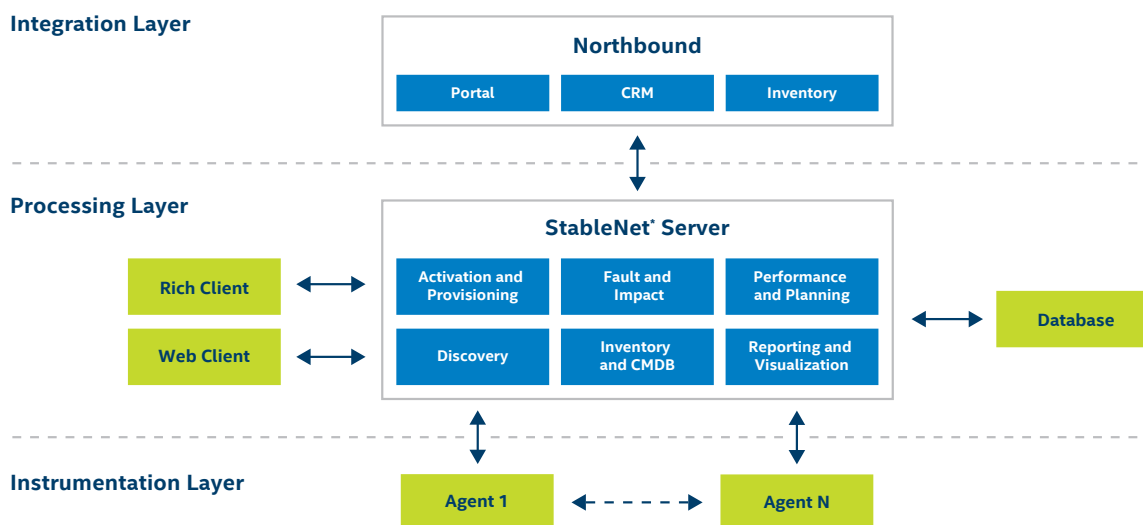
Integration Layer

Northbound

Portal

CRM

Inventory

Processing Layer

StableNet* Server

Rich Client

Web Client

Activation and Provisioning

Fault and Impact

Performance and Planning

Discovery

Inventory and CMDB

Reporting and Visualization

Database

Instrumentation Layer

Agent 1

Agent N